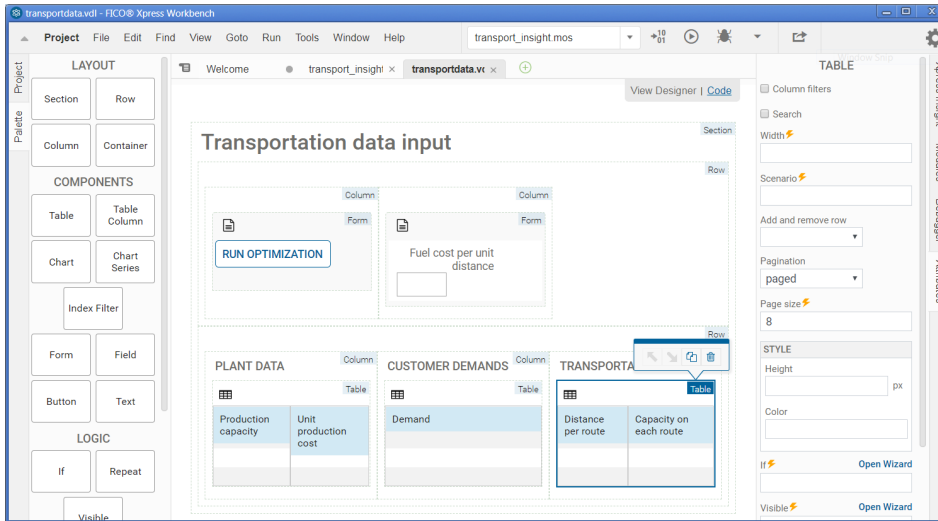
transportdata.vdl - FICO® Xpress Workbench

Project File Edit Find View Goto Run Tools Window Help

transport_insight.mos

Project

Palette

LAYOUT

Section

Row

Column

Container

COMPONENTS

Table

Table Column

Chart

Chart Series

Index Filter

Form

Field

Button

Text

LOGIC

If

Repeat

Visible

Welcome

transport_insight ×

transportdata.vc ×

View Designer | Code

Section

Transportation data input

Row

Column

Column

Form

Form

RUN OPTIMIZATION

Fuel cost per unit distance

Row

Column

Column

PLANT DATA

CUSTOMER DEMANDS

TRANSPORTA

Table

Table

Table

Production capacity

Unit production cost

Demand

Distance per route

Capacity on each route

TABLE

Column filters

Search

Width

Scenario

Add and remove row

Pagination

paged

Page size

8

STYLE

Height

px

Color

If

Open Wizard

Visible

Open Wizard